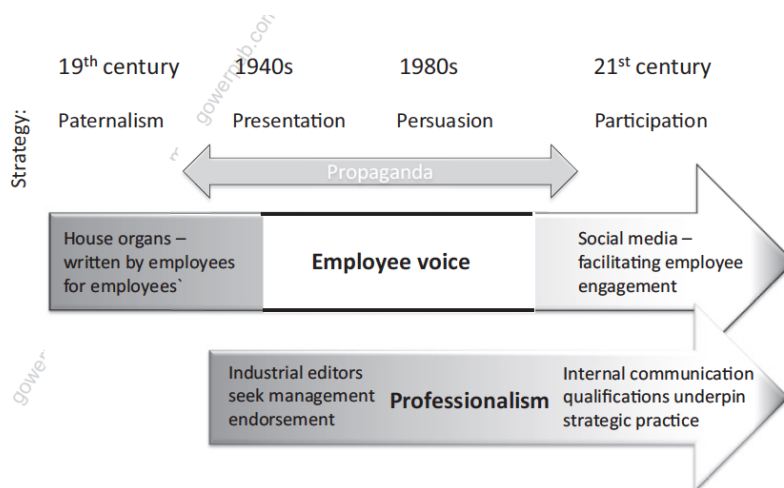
19$^{th}$ century
1940s
1980s
21$^{st}$ century

Strategy:
Paternalism
Presentation
Persuasion
Participation

Propaganda

House organs – written by employees for employees`

Employee voice

Social media – facilitating employee engagement

Industrial editors seek management endorsement

Professionalism

Internal communication qualifications underpin strategic practice

gowerpub.com
gower